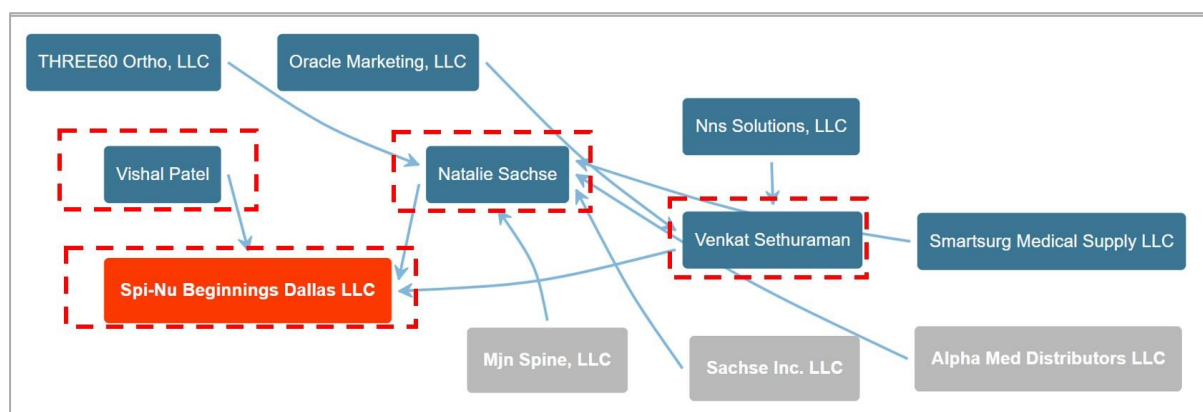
THREE60 Ortho, LLC

Oracle Marketing, LLC

Nns Solutions, LLC

Vishal Patel

Natalie Sachse

Venkat Sethuraman

Smartsurg Medical Supply LLC

Spi-Nu Beginnings Dallas LLC

Mjn Spine, LLC

Sachse Inc. LLC

Alpha Med Distributors LLC